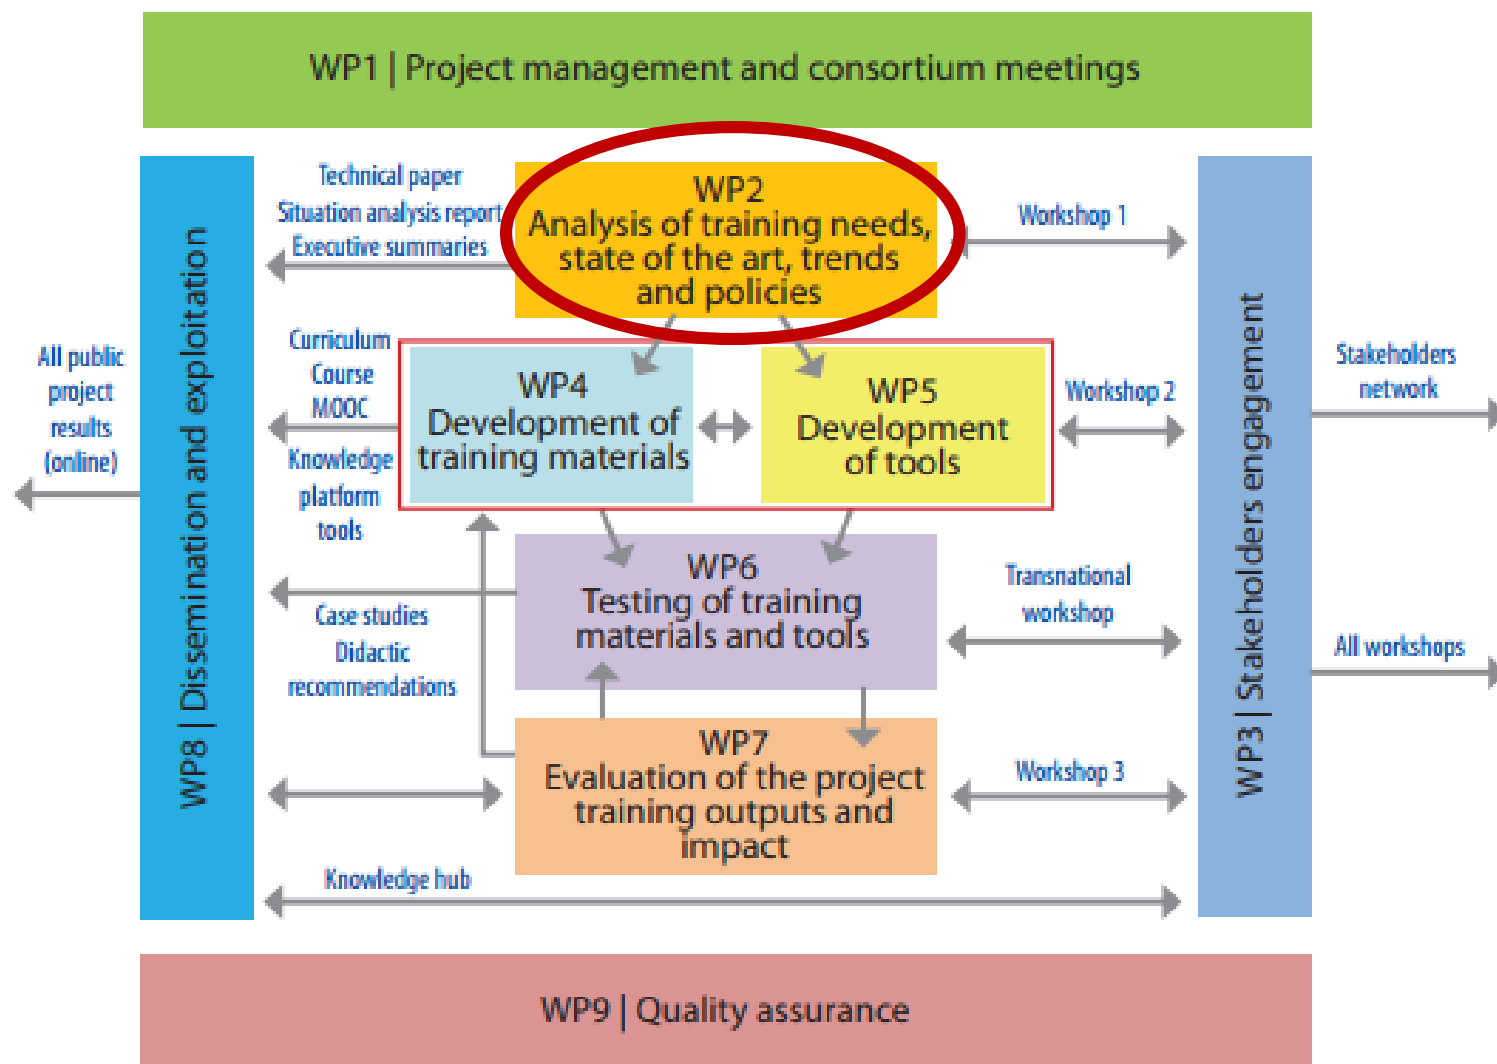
WP1 | Project management and consortium meetings

All public project results (online)

WP8 | Dissemination and exploitation

Technical paper
Situation analysis report
Executive summaries

WP2
Analysis of training needs, state of the art, trends and policies

Workshop 1

Curriculum
Course
MOOC
Knowledge platform tools

WP4
Development of training materials

WP5
Development of tools

Workshop 2

Stakeholders network

WP6
Testing of training materials and tools

Case studies
Didactic recommendations

Transnational workshop

All workshops

WP7
Evaluation of the project training outputs and impact

Workshop 3

Knowledge hub

WP3 | Stakeholders engagement

WP9 | Quality assurance